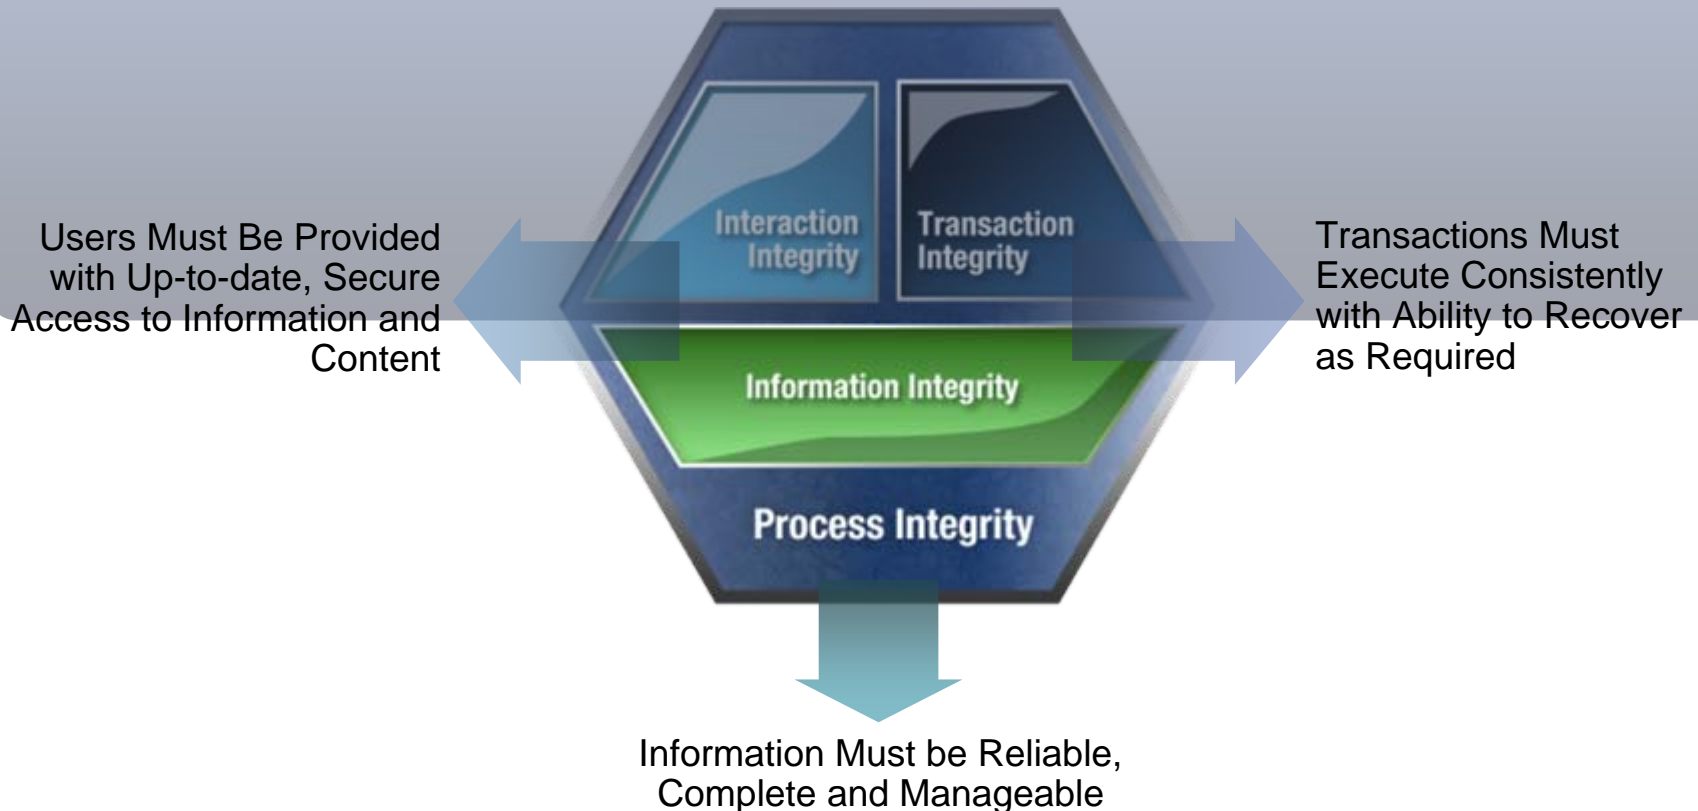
Users Must Be Provided with Up-to-date, Secure Access to Information and Content

Interaction Integrity

Transaction Integrity

Transactions Must Execute Consistently with Ability to Recover as Required

Information Integrity

Process Integrity

Information Must be Reliable, Complete and Manageable